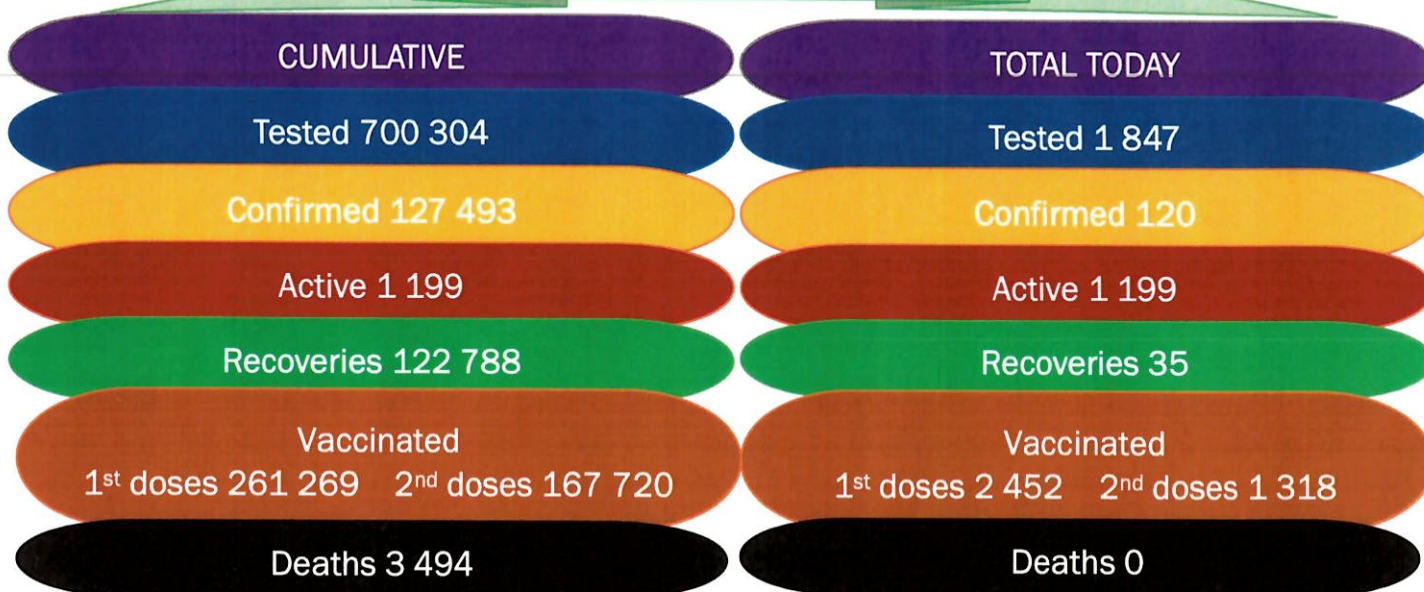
CUMULATIVE

Tested 700 304

Confirmed 127 493

Active 1 199

Recoveries 122 788

Vaccinated
1$^{st}$ doses 261 269 2$^{nd}$ doses 167 720

Deaths 3 494

TOTAL TODAY

Tested 1 847

Confirmed 120

Active 1 199

Recoveries 35

Vaccinated
1$^{st}$ doses 2 452 2$^{nd}$ doses 1 318

Deaths 0